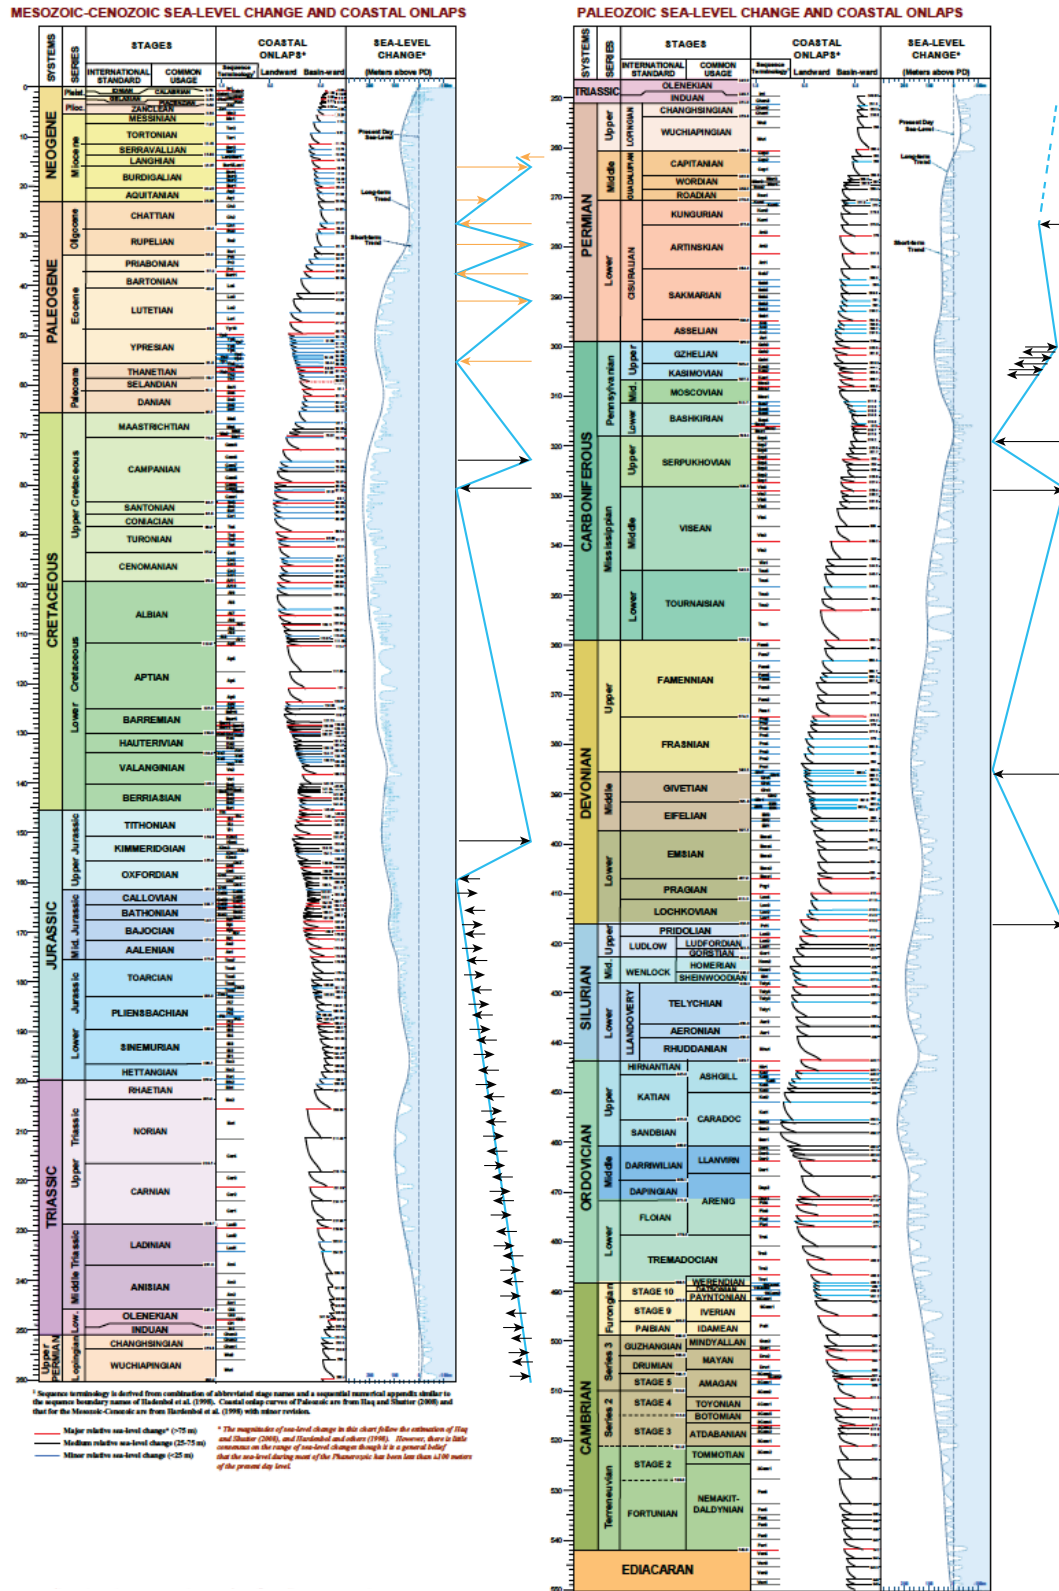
MESOZOIC-CENOZOIC SEA-LEVEL CHANGE AND COASTAL ONLAPS

| SYSTEMS | SERIES | STAGES INTERNATIONAL STANDARD | COMMON USAGE |
|---|---|---|---|
| NEOGENE | Pleist. | | |
| | Plioc. | ZANCLEAN | |
| | Miocene | MESSINIAN | |
| | | TORTONIAN | |
| | | SERRAVALLIAN | |
| | | LANGHIAN | |
| | | BURDIGALIAN | |
| | | AQUITANIAN | |
| PALEOGENE | Oligocene | CHATTIAN | |
| | | RUPELIAN | |
| | Eocene | PRIABONIAN | |
| | | BARTONIAN | |
| | | LUTETIAN | |
| | | YPRESIAN | |
| | Paleocene | THANETIAN | |
| | | SELANDIAN | |
| | | DANIAN | |
| CRETACEOUS | Upper Cretaceous | MAASTRICHTIAN | |
| | | CAMPANIAN | |
| | | SANTONIAN | |
| | | CONIACIAN | |
| | | TURONIAN | |
| | | CENOMANIAN | |
| | Lower Cretaceous | ALBIAN | |
| | | APTIAN | |
| | | BARREMIAN | |
| | | HAUTERIVIAN | |
| | | VALANGINIAN | |
| | | BERRIASIAN | |
| JURASSIC | Upper Jurassic | TITHONIAN | |
| | | KIMMERIDGIAN | |
| | | OXFORDIAN | |
| | Mid. Jurassic | CALLOVIAN | |
| | | BATHONIAN | |
| | | BAJOCIAN | |
| | | AALENIAN | |
| | Lower Jurassic | TOARCIAN | |
| | | PLIENSBACHIAN | |
| | | SINEMURIAN | |
| | | HETTANGIAN | |
| TRIASSIC | Upper Triassic | RHAETIAN | |
| | | NORIAN | |
| | | CARNIAN | |
| | Middle Triassic | LADINIAN | |
| | | ANISIAN | |
| | Low. | OLENEKIAN | |
| | | INDUAN | |
| Upper PERMIAN | Lopingian | CHANGHSINGIAN | |
| | | WUCHIAPINGIAN | |

COASTAL ONLAPS* Landward Basin-ward
SEA-LEVEL CHANGE* (Meters above PD)
Present Day Sea-Level
Long-term Trend
Short-term Trend

* Sequence terminology is derived from combination of abbreviated stage names and a sequential numerical appendix similar to the sequence boundary names of Hardenbol et al. (1998). Coastal onlap curves of Paleozoic are from Haq and Shutter (2008) and that for the Mesozoic-Cenozoic are from Hardenbol et al. (1998) with minor revision.

Major relative sea-level change* (>75 m)
Medium relative sea-level change (25-75 m)
Minor relative sea-level change (<25 m)

* The magnitudes of sea-level change in this chart follow the estimation of Haq and Shutter (2008), and Hardenbol and others (1998). However, there is little consensus on the range of sea-level changes though it is a general belief that the sea-level during most of the Phanerozoic has been less than ±100 meters of the present day level.

PALEOZOIC SEA-LEVEL CHANGE AND COASTAL ONLAPS

| SYSTEMS | SERIES | INTERNATIONAL STANDARD | COMMON USAGE |
|---|---|---|---|
| TRIASSIC | | OLENEKIAN | |
| | | INDUAN | |
| PERMIAN | Upper LOPINGIAN | CHANGHSINGIAN | |
| | | WUCHIAPINGIAN | |
| | Middle GUADALUPIAN | CAPITANIAN | |
| | | WORDIAN | |
| | | ROADIAN | |
| | Lower CISURALIAN | KUNGURIAN | |
| | | ARTINSKIAN | |
| | | SAKMARIAN | |
| | | ASSELIAN | |
| CARBONIFEROUS | Pennsylvanian Upper | GZHELIAN | |
| | | KASIMOVIAN | |
| | Mid. | MOSCOVIAN | |
| | Lower | BASHKIRIAN | |
| | Mississippian Upper | SERPUKHOVIAN | |
| | Middle | VISEAN | |
| | Lower | TOURNAISIAN | |
| DEVONIAN | Upper | FAMENNIAN | |
| | | FRASNIAN | |
| | Middle | GIVETIAN | |
| | | EIFELIAN | |
| | Lower | EMSIAN | |
| | | PRAGIAN | |
| | | LOCHKOVIAN | |
| SILURIAN | Upper | PRIDOLIAN | |
| | | LUDLOW | LUDFORDIAN GORSTIAN |
| | Mid. | WENLOCK | HOMERIAN SHEINWOODIAN |
| | Lower LLANDOVERY | TELYCHIAN | |
| | | AERONIAN | |
| | | RHUDDANIAN | |
| ORDOVICIAN | Upper | HIRNANTIAN | ASHGILL |
| | | KATIAN | CARADOC |
| | | SANDBIAN | |
| | Middle | DARRIWILIAN | LLANVIRN |
| | | DAPINGIAN | ARENIG |
| | Lower | FLOIAN | |
| | | TREMADOCIAN | |
| CAMBRIAN | Furongian | STAGE 10 | WERENDIAN PAYNTONIAN |
| | | STAGE 9 | IVERIAN |
| | | PAIBIAN | IDAMEAN |
| | Series 3 | GUZHANGIAN | MINDYALLAN |
| | | DRUMIAN | MAYAN |
| | | STAGE 5 | AMAGAN |
| | Series 2 | STAGE 4 | TOYONIAN BOTOMIAN |
| | | STAGE 3 | ATDABANIAN |
| | Terreneuvian | STAGE 2 | TOMMOTIAN |
| | | FORTUNIAN | NEMAKIT-DALDYNIAN |
| EDIACARAN | | | |

COASTAL ONLAPS* Landward Basin-ward
SEA-LEVEL CHANGE* (Meters above PD)
Present Day Sea-Level
Long-term Trend
Short-term Trend